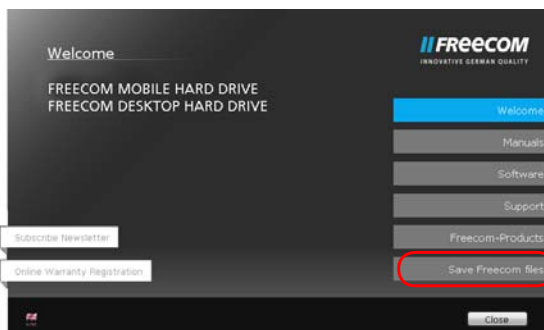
Welcome

FREECOM MOBILE HARD DRIVE
FREECOM DESKTOP HARD DRIVE

FREECOM
INNOVATIVE GERMAN QUALITY

Welcome
Manuals
Software
Support
Freecom-Products
Save Freecom files

Subscribe Newsletter
Online Warranty Registration

Close